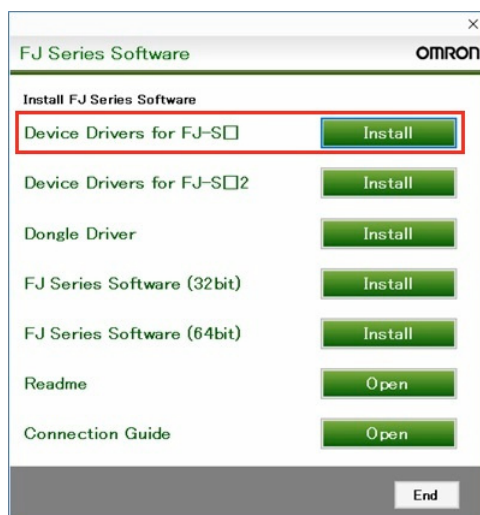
×
FJ Series Software
OMRON

Install FJ Series Software

Device Drivers for FJ-S□ Install

Device Drivers for FJ-S□2 Install

Dongle Driver Install

FJ Series Software (32bit) Install

FJ Series Software (64bit) Install

Readme Open

Connection Guide Open

End